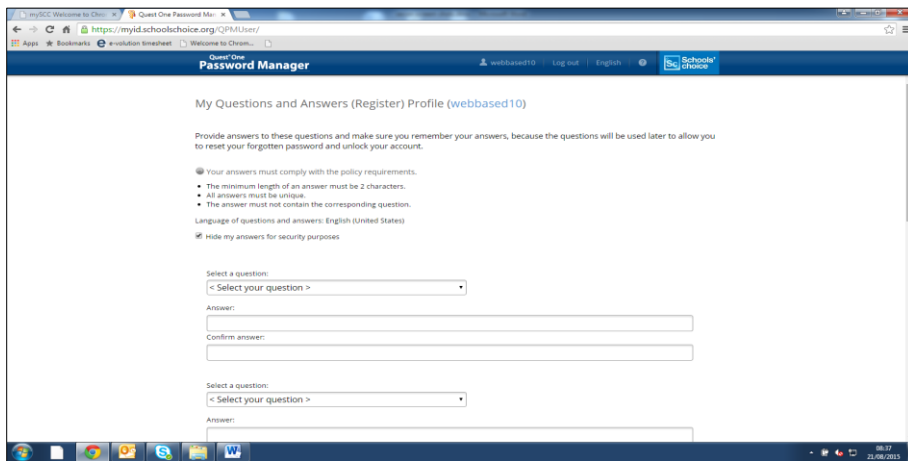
mySCC Welcome to Chro ×
Quest One Password Ma ×

https://myid.schoolschoice.org/QPMUser/

Apps  Bookmarks  e-volution timesheet  Welcome to Chrom...

Quest One
Password Manager

webbased10 | Log out | English

Schools' choice

My Questions and Answers (Register) Profile (webbased10)

Provide answers to these questions and make sure you remember your answers, because the questions will be used later to allow you to reset your forgotten password and unlock your account.

Your answers must comply with the policy requirements.

- The minimum length of an answer must be 2 characters.
- All answers must be unique.
- The answer must not contain the corresponding question.

Language of questions and answers: English (United States)

Hide my answers for security purposes

Select a question:
< Select your question >
Answer:
Confirm answer:

Select a question:
< Select your question >
Answer:

08:37
21/08/2015